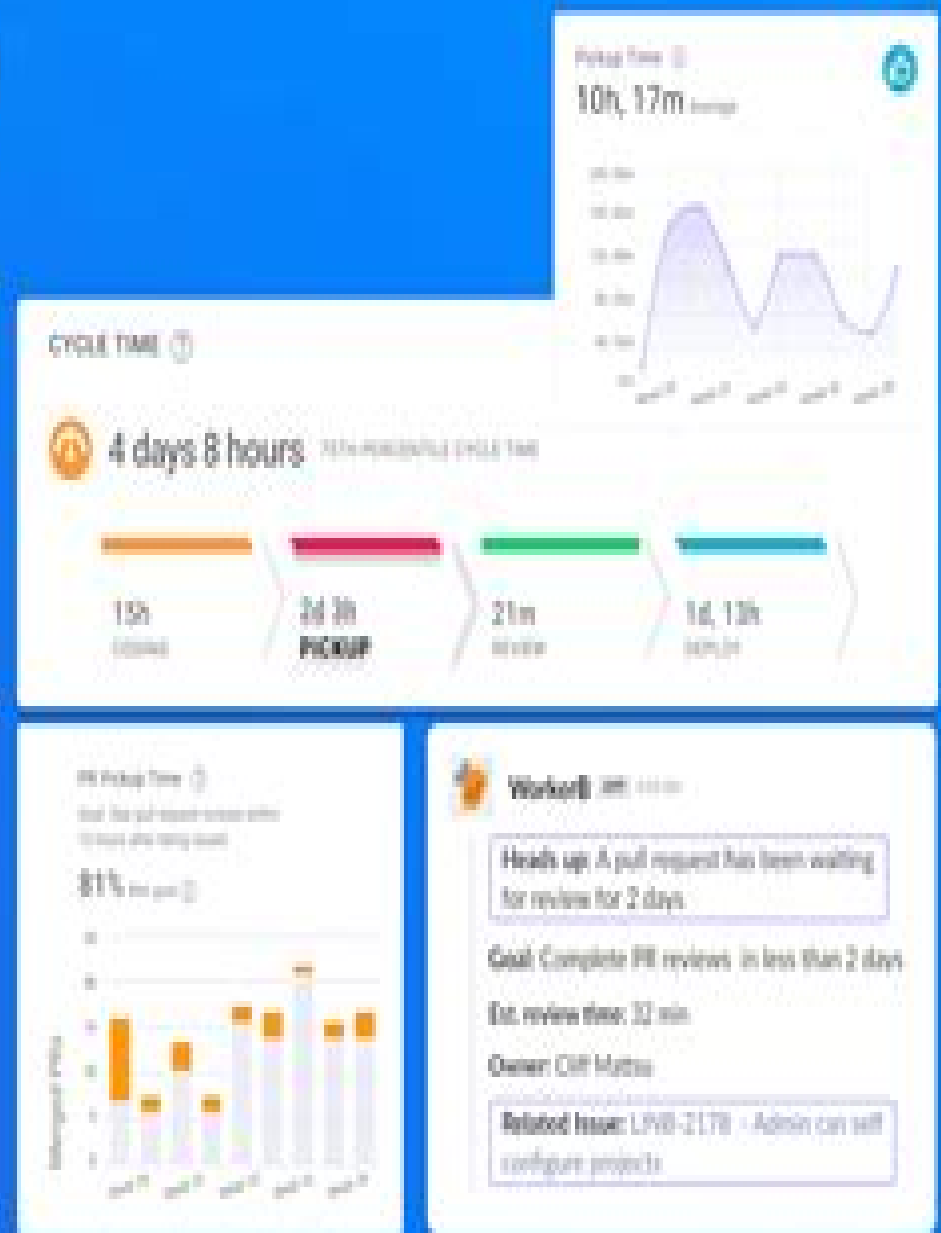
Pickup Time
10h, 17m Average

CYCLE TIME

4 days 8 hours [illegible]

15h
CODING

2d 3h
PICKUP

21m
REVIEW

1d, 13h
DEPLOY

PR Pickup Time
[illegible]
81% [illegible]

WorkerB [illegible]

Heads up: A pull request has been waiting for review for 2 days

Goal: Complete PR reviews in less than 2 days

Est. review time: 32 min

Owner: Cliff Mattos

Related Issue: LINB-2178 - Admin can self configure projects